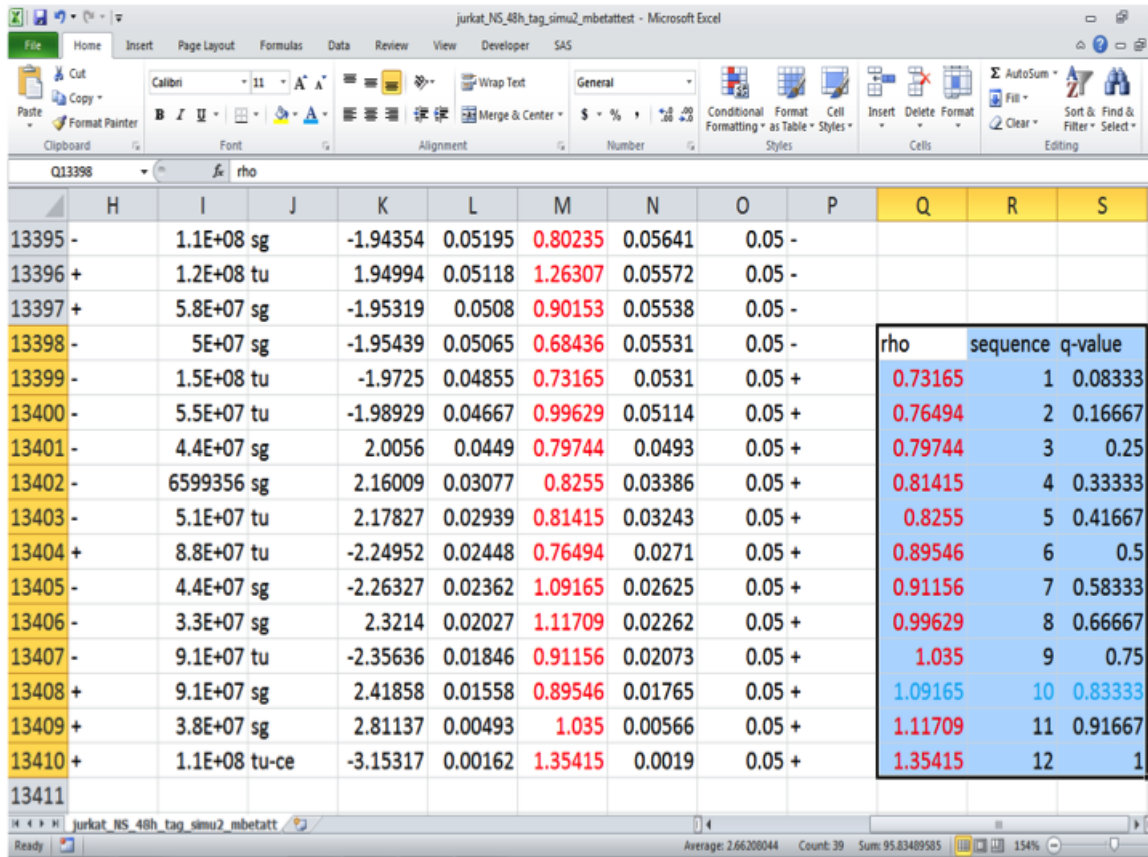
jurkat_NS_48h_tag_simu2_mbetattest - Microsoft Excel

File Home Insert Page Layout Formulas Data Review View Developer SAS

Cut
Copy
Paste Format Painter
Clipboard
Calibri 11
B I U
Font
Wrap Text
Merge & Center
Alignment
General
$ % ,
Number
Conditional Formatting
Format as Table
Cell Styles
Styles
Insert Delete Format
Cells
AutoSum
Fill
Clear
Sort & Filter
Find & Select
Editing

Q13398 $f_x$ rho

| | H | I | J | K | L | M | N | O | P | Q | R | S |
|---|---|---|---|---|---|---|---|---|---|---|---|---|
| 13395 | - | 1.1E+08 | sg | -1.94354 | 0.05195 | 0.80235 | 0.05641 | 0.05 | - | | | |
| 13396 | + | 1.2E+08 | tu | 1.94994 | 0.05118 | 1.26307 | 0.05572 | 0.05 | - | | | |
| 13397 | + | 5.8E+07 | sg | -1.95319 | 0.0508 | 0.90153 | 0.05538 | 0.05 | - | | | |
| 13398 | - | 5E+07 | sg | -1.95439 | 0.05065 | 0.68436 | 0.05531 | 0.05 | - | rho | sequence | q-value |
| 13399 | - | 1.5E+08 | tu | -1.9725 | 0.04855 | 0.73165 | 0.0531 | 0.05 | + | 0.73165 | 1 | 0.08333 |
| 13400 | - | 5.5E+07 | tu | -1.98929 | 0.04667 | 0.99629 | 0.05114 | 0.05 | + | 0.76494 | 2 | 0.16667 |
| 13401 | - | 4.4E+07 | sg | 2.0056 | 0.0449 | 0.79744 | 0.0493 | 0.05 | + | 0.79744 | 3 | 0.25 |
| 13402 | - | 6599356 | sg | 2.16009 | 0.03077 | 0.8255 | 0.03386 | 0.05 | + | 0.81415 | 4 | 0.33333 |
| 13403 | - | 5.1E+07 | tu | 2.17827 | 0.02939 | 0.81415 | 0.03243 | 0.05 | + | 0.8255 | 5 | 0.41667 |
| 13404 | + | 8.8E+07 | tu | -2.24952 | 0.02448 | 0.76494 | 0.0271 | 0.05 | + | 0.89546 | 6 | 0.5 |
| 13405 | - | 4.4E+07 | sg | -2.26327 | 0.02362 | 1.09165 | 0.02625 | 0.05 | + | 0.91156 | 7 | 0.58333 |
| 13406 | - | 3.3E+07 | sg | 2.3214 | 0.02027 | 1.11709 | 0.02262 | 0.05 | + | 0.99629 | 8 | 0.66667 |
| 13407 | - | 9.1E+07 | tu | -2.35636 | 0.01846 | 0.91156 | 0.02073 | 0.05 | + | 1.035 | 9 | 0.75 |
| 13408 | + | 9.1E+07 | sg | 2.41858 | 0.01558 | 0.89546 | 0.01765 | 0.05 | + | 1.09165 | 10 | 0.83333 |
| 13409 | + | 3.8E+07 | sg | 2.81137 | 0.00493 | 1.035 | 0.00566 | 0.05 | + | 1.11709 | 11 | 0.91667 |
| 13410 | + | 1.1E+08 | tu-ce | -3.15317 | 0.00162 | 1.35415 | 0.0019 | 0.05 | + | 1.35415 | 12 | 1 |
| 13411 | | | | | | | | | | | | |

jurkat_NS_48h_tag_simu2_mbetatt
Ready Average: 2.66208044 Count: 39 Sum: 95.83489585 154%